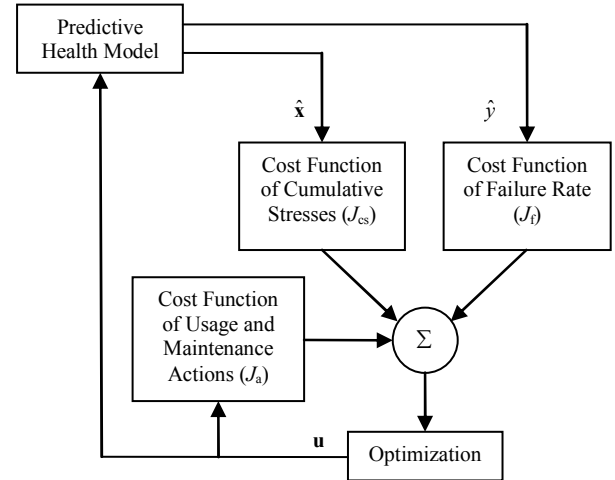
Predictive Health Model

$\hat{\mathbf{x}}$

$\hat{y}$

Cost Function of Cumulative Stresses ($J_{cs}$)

Cost Function of Failure Rate ($J_{f}$)

Cost Function of Usage and Maintenance Actions ($J_{a}$)

$\Sigma$

$\mathbf{u}$

Optimization